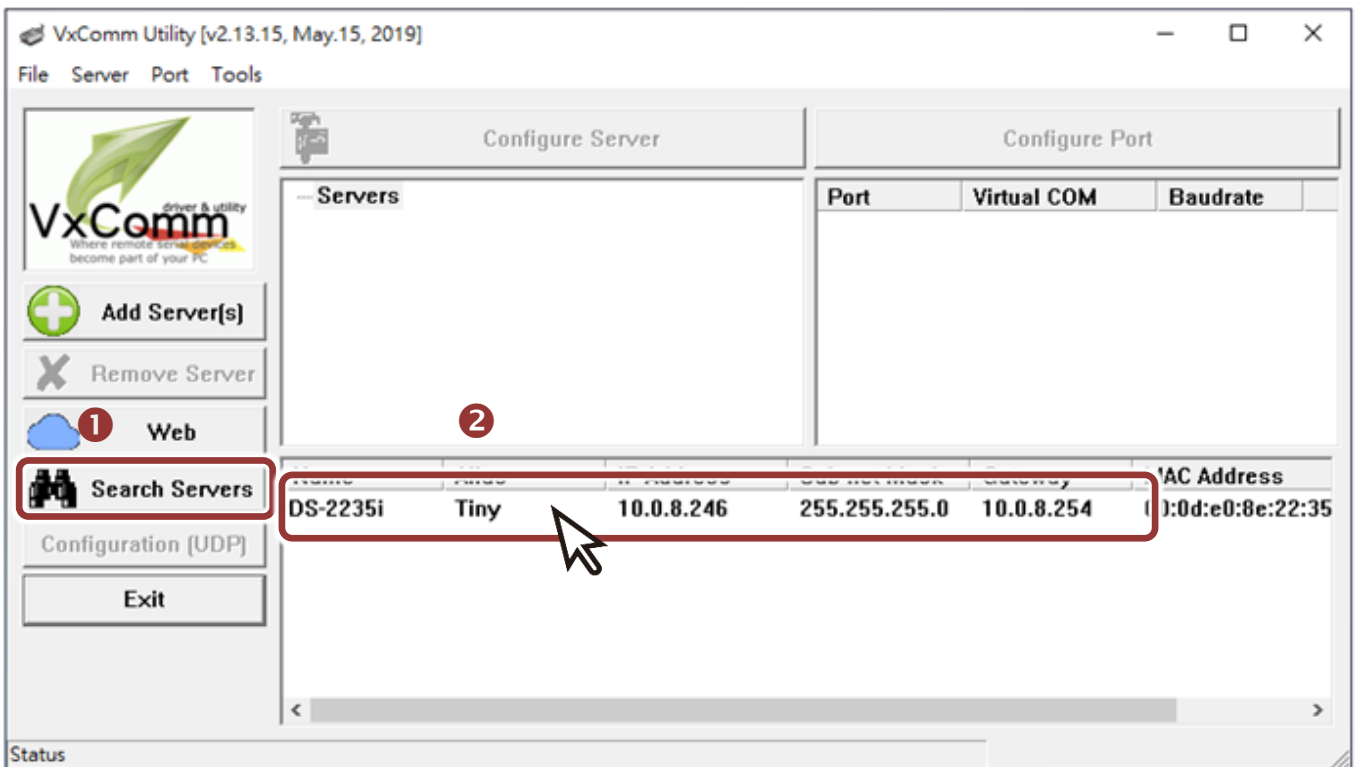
VxComm Utility [v2.13.15, May.15, 2019]

File Server Port Tools

VxComm driver & utility Where remote serial devices become part of your PC

Add Server[s]

Remove Server

❶ Web

Search Servers

Configuration (UDP)

Exit

Configure Server

Configure Port

Servers

| Port | Virtual COM | Baudrate |
|---|---|---|

❷

| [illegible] | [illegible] | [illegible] | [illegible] | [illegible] | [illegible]AC Address |
|---|---|---|---|---|---|
| DS-2235i | Tiny | 10.0.8.246 | 255.255.255.0 | 10.0.8.254 | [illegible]0:0d:e0:8e:22:35 |

Status